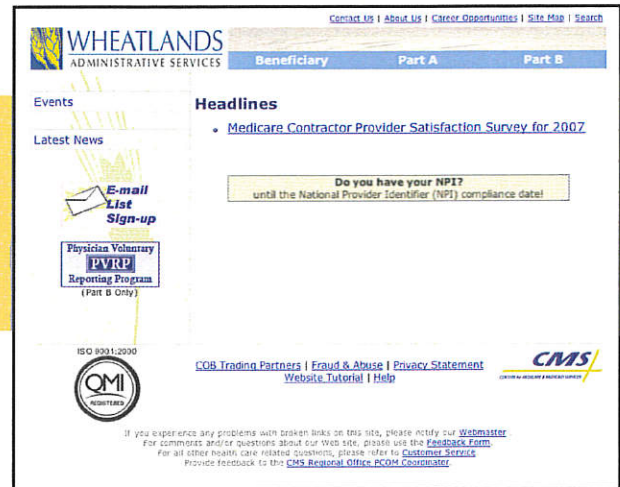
Contact Us | About Us | Career Opportunities | Site Map | Search

WHEATLANDS
ADMINISTRATIVE SERVICES

Beneficiary Part A Part B

Events

Latest News

E-mail List Sign-up

Physician Voluntary
PVRP
Reporting Program
(Part B Only)

Headlines

• Medicare Contractor Provider Satisfaction Survey for 2007

Do you have your NPI?
until the National Provider Identifier (NPI) compliance date!

ISO 9001:2000

QMI
REGISTERED

COB Trading Partners | Fraud & Abuse | Privacy Statement
Website Tutorial | Help

CMS
CENTERS for MEDICARE & MEDICAID SERVICES

If you experience any problems with broken links on this site, please notify our Webmaster
For comments and/or questions about our Web site, please use the Feedback Form.
For all other health care related questions, please refer to Customer Service
Provide feedback to the CMS Regional Office PCOM Coordinator.